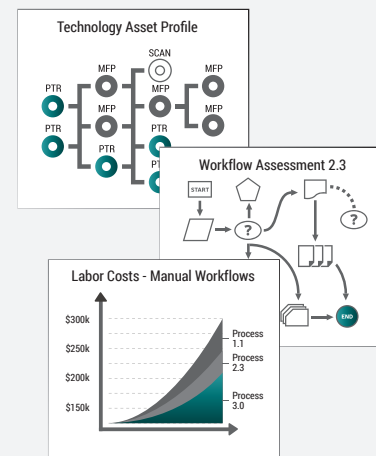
Technology Asset Profile

SCAN
MFP
MFP
PTR
MFP
MFP
MFP
PTR
PTR
PTR
PT

Workflow Assessment 2.3

START
?
?
END

Labor Costs - Manual Workflows

$300k
$250k
$200k
$150k

Process 1.1
Process 2.3
Process 3.0